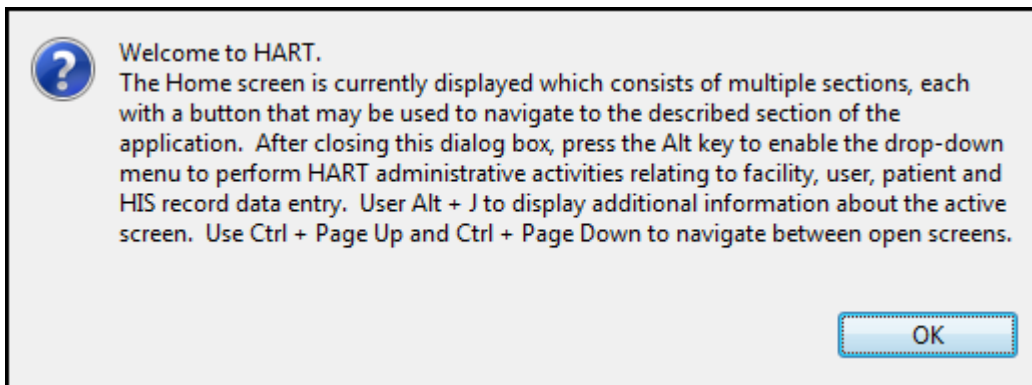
Welcome to HART.
The Home screen is currently displayed which consists of multiple sections, each with a button that may be used to navigate to the described section of the application. After closing this dialog box, press the Alt key to enable the drop-down menu to perform HART administrative activities relating to facility, user, patient and HIS record data entry. User Alt + J to display additional information about the active screen. Use Ctrl + Page Up and Ctrl + Page Down to navigate between open screens.

OK